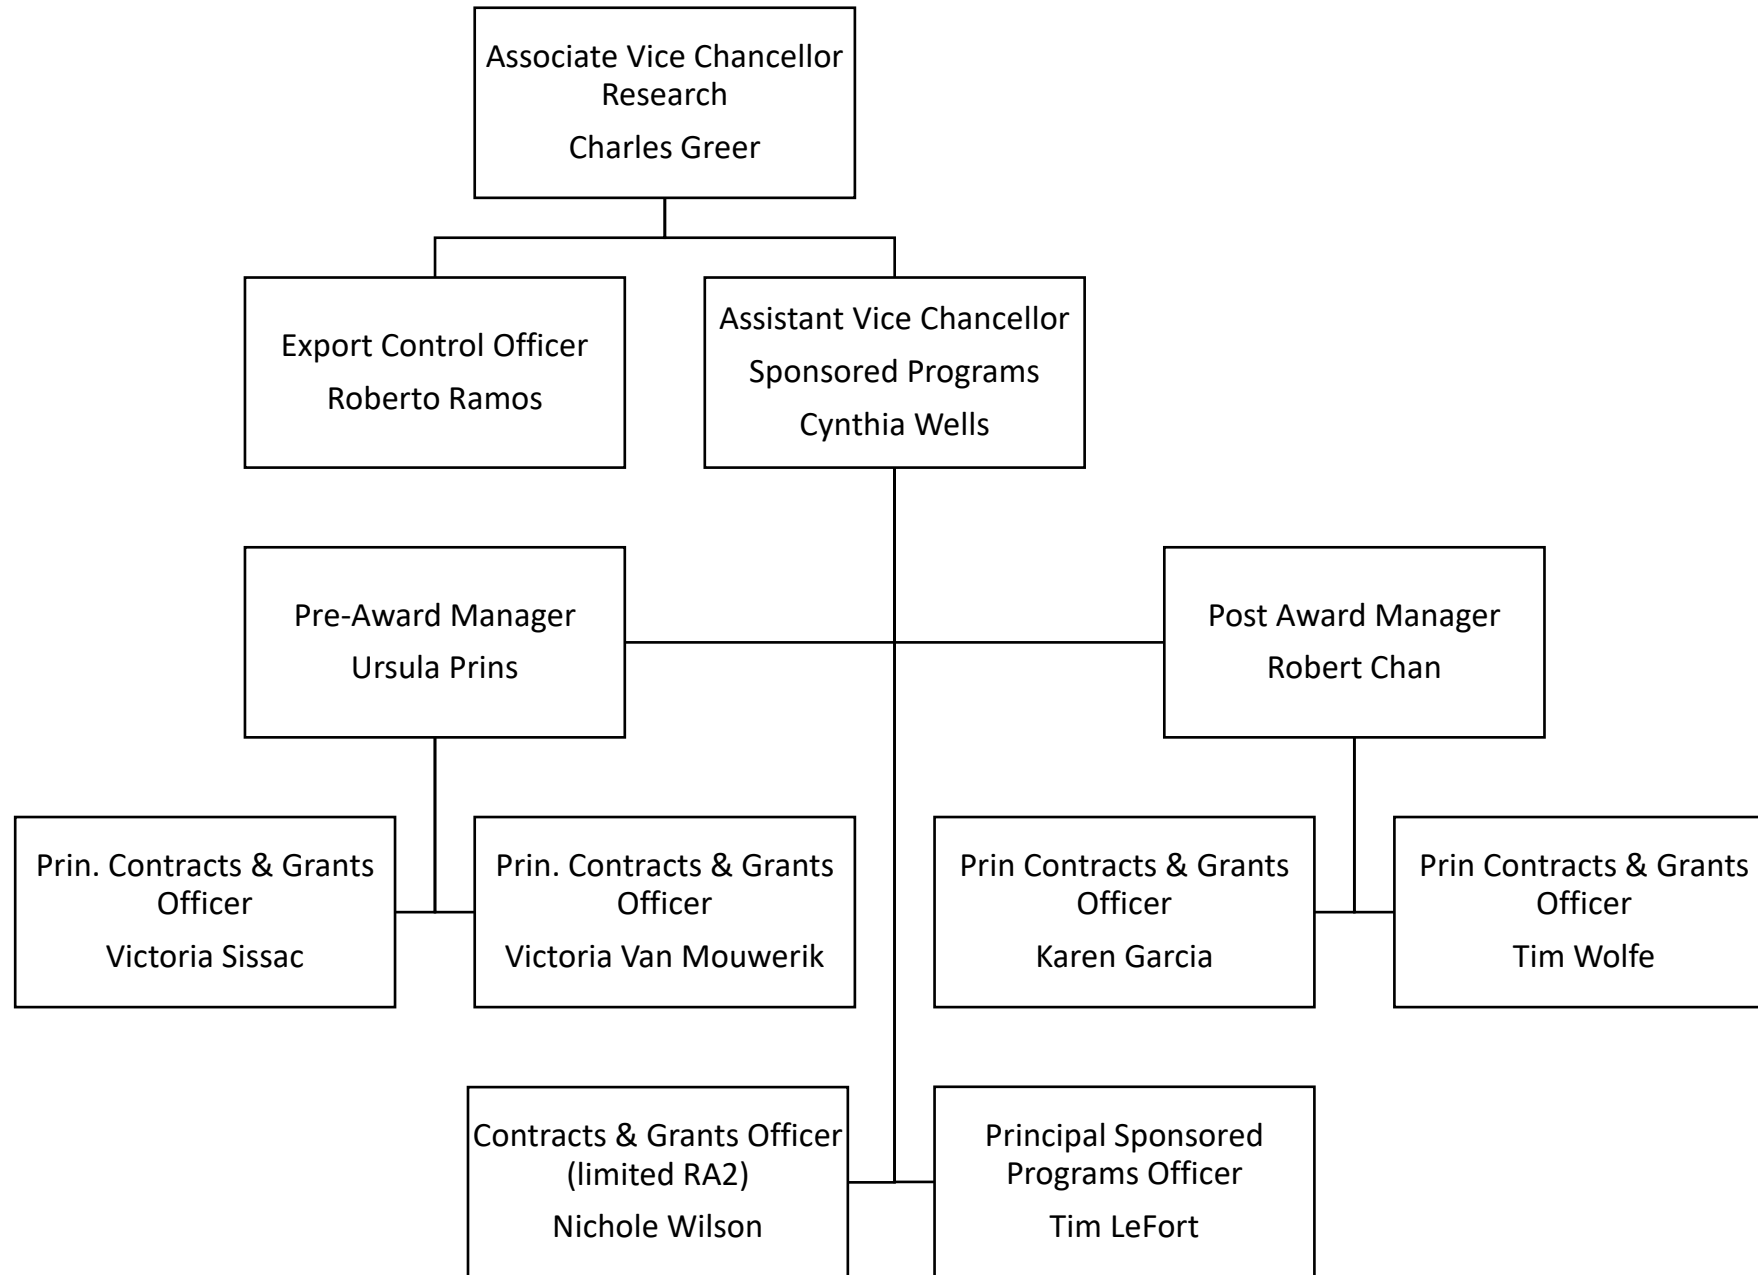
Associate Vice Chancellor Research
Charles Greer

Export Control Officer
Roberto Ramos

Assistant Vice Chancellor
Sponsored Programs
Cynthia Wells

Pre-Award Manager
Ursula Prins

Post Award Manager
Robert Chan

Prin. Contracts & Grants Officer
Victoria Sissac

Prin. Contracts & Grants Officer
Victoria Van Mouwerik

Prin Contracts & Grants Officer
Karen Garcia

Prin Contracts & Grants Officer
Tim Wolfe

Contracts & Grants Officer (limited RA2)
Nichole Wilson

Principal Sponsored Programs Officer
Tim LeFort